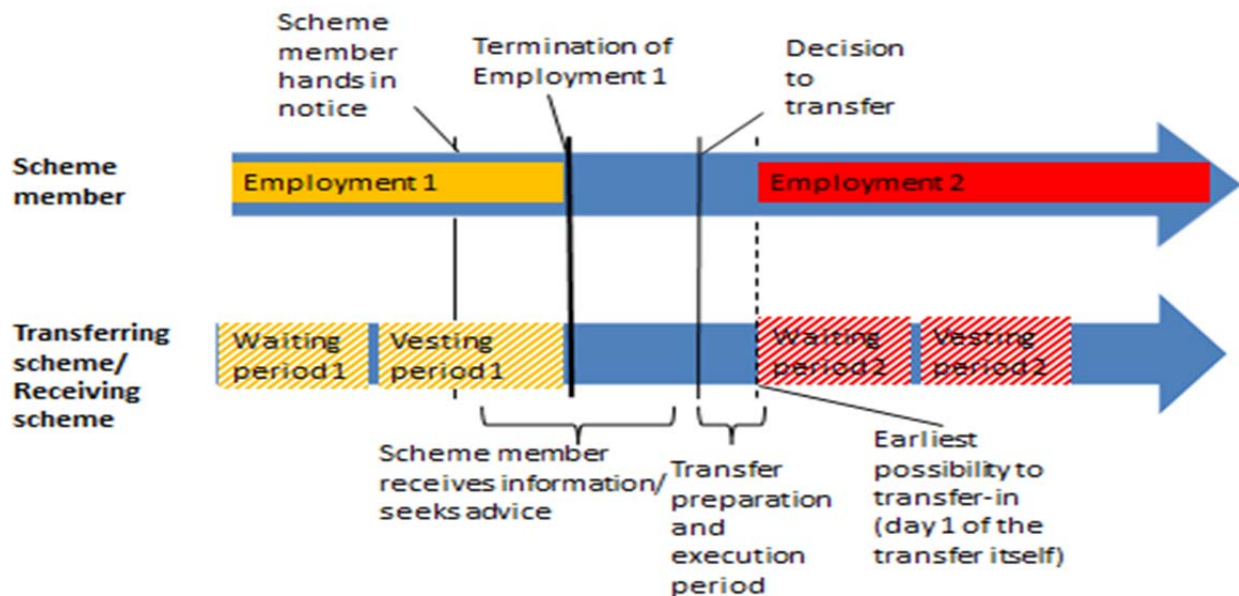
Scheme member hands in notice

Termination of Employment 1

Decision to transfer

Scheme member

Employment 1

Employment 2

Transferring scheme/ Receiving scheme

Waiting period 1

Vesting period 1

Waiting period 2

Vesting period 2

Scheme member receives information/ seeks advice

Transfer preparation and execution period

Earliest possibility to transfer-in (day 1 of the transfer itself)